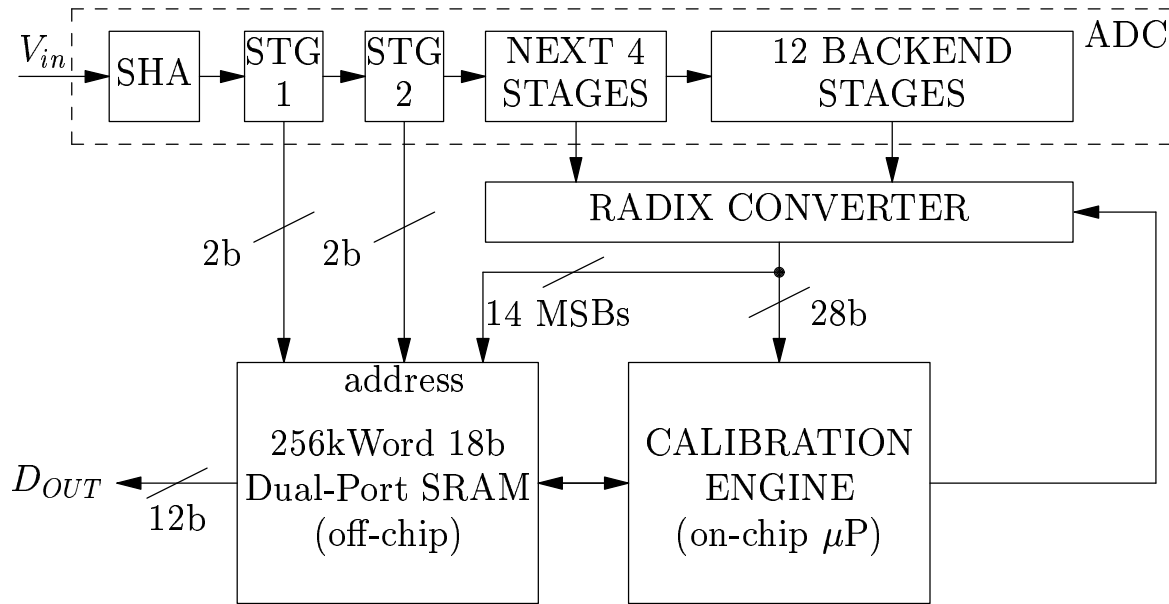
ADC

$V_{in}$

SHA

STG 1

STG 2

NEXT 4 STAGES

12 BACKEND STAGES

RADIX CONVERTER

2b

2b

14 MSBs

28b

address

256kWord 18b Dual-Port SRAM (off-chip)

CALIBRATION ENGINE (on-chip $\mu$P)

$D_{OUT}$

12b